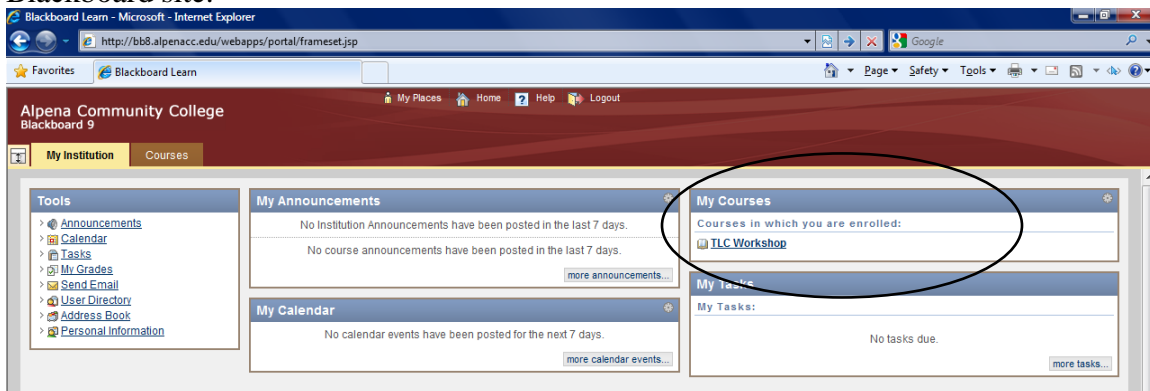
Blackboard site.

Blackboard Learn - Microsoft - Internet Explorer

http://bb8.alpenacc.edu/webapps/portal/frameset.jsp

Google

Favorites | Blackboard Learn

Page ▾ Safety ▾ Tools ▾

Alpena Community College
Blackboard 9

My Places | Home | Help | Logout

My Institution | Courses

Tools
Announcements
Calendar
Tasks
My Grades
Send Email
User Directory
Address Book
Personal Information

My Announcements
No Institution Announcements have been posted in the last 7 days.
No course announcements have been posted in the last 7 days.
more announcements...

My Calendar
No calendar events have been posted for the next 7 days.
more calendar events...

My Courses
Courses in which you are enrolled:
TLC Workshop

My Tasks
My Tasks:
No tasks due.
more tasks...